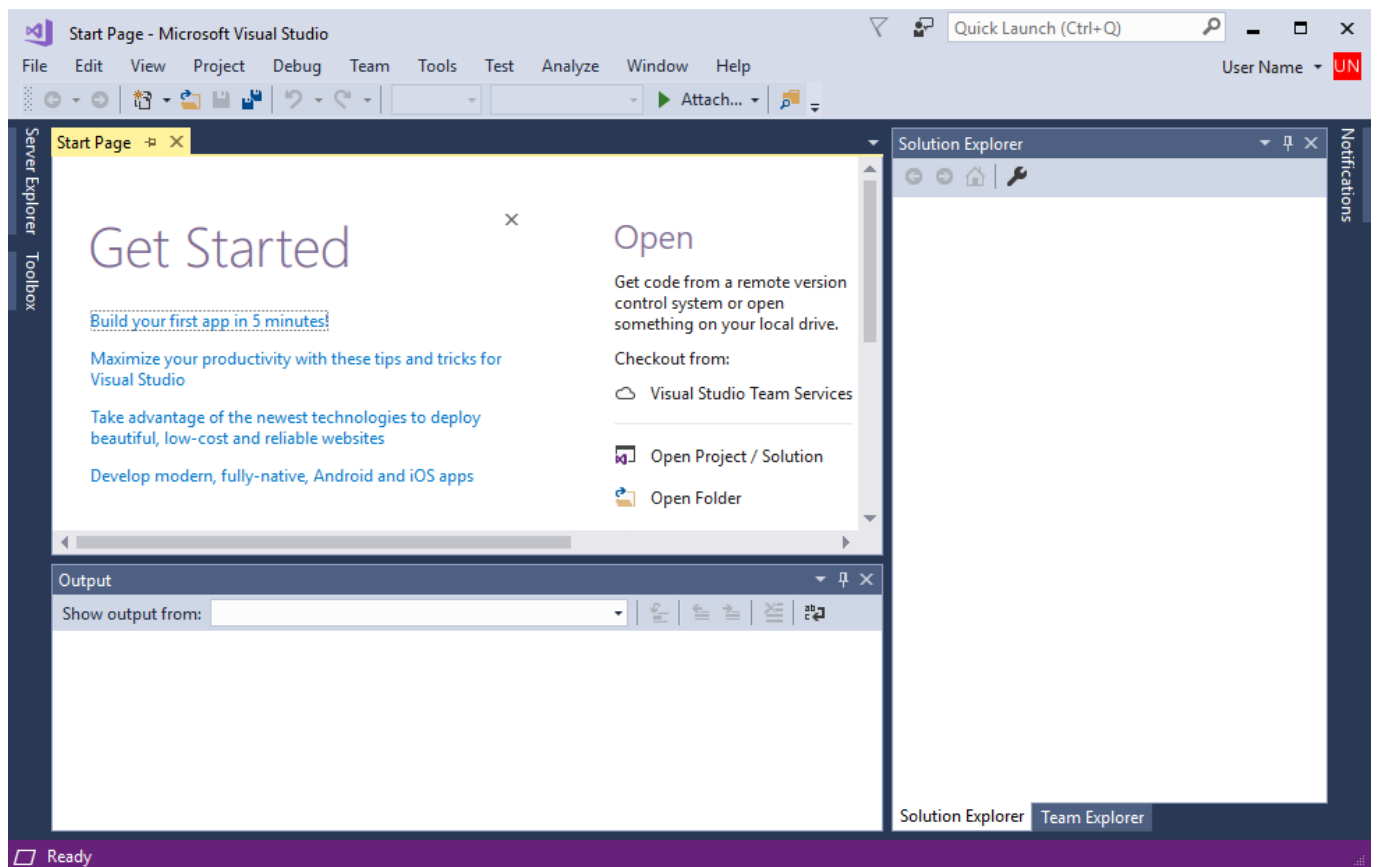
Start Page - Microsoft Visual Studio

Quick Launch (Ctrl+Q)

File Edit View Project Debug Team Tools Test Analyze Window Help

User Name UN

Attach...

Server Explorer

Toolbox

Start Page

Get Started

Build your first app in 5 minutes!

Maximize your productivity with these tips and tricks for Visual Studio

Take advantage of the newest technologies to deploy beautiful, low-cost and reliable websites

Develop modern, fully-native, Android and iOS apps

Open

Get code from a remote version control system or open something on your local drive.

Checkout from:

Visual Studio Team Services

Open Project / Solution

Open Folder

Solution Explorer

Notifications

Output

Show output from:

Solution Explorer Team Explorer

Ready